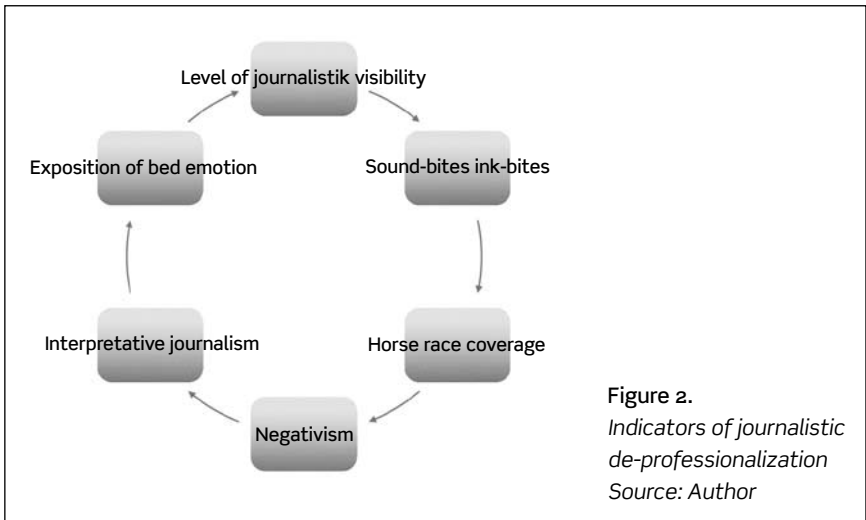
Level of journalistik visibility

Sound-bites ink-bites

Horse race coverage

Negativism

Interpretative journalism

Exposition of bed emotion

Figure 2.
*Indicators of journalistic de-professionalization*
*Source: Author*